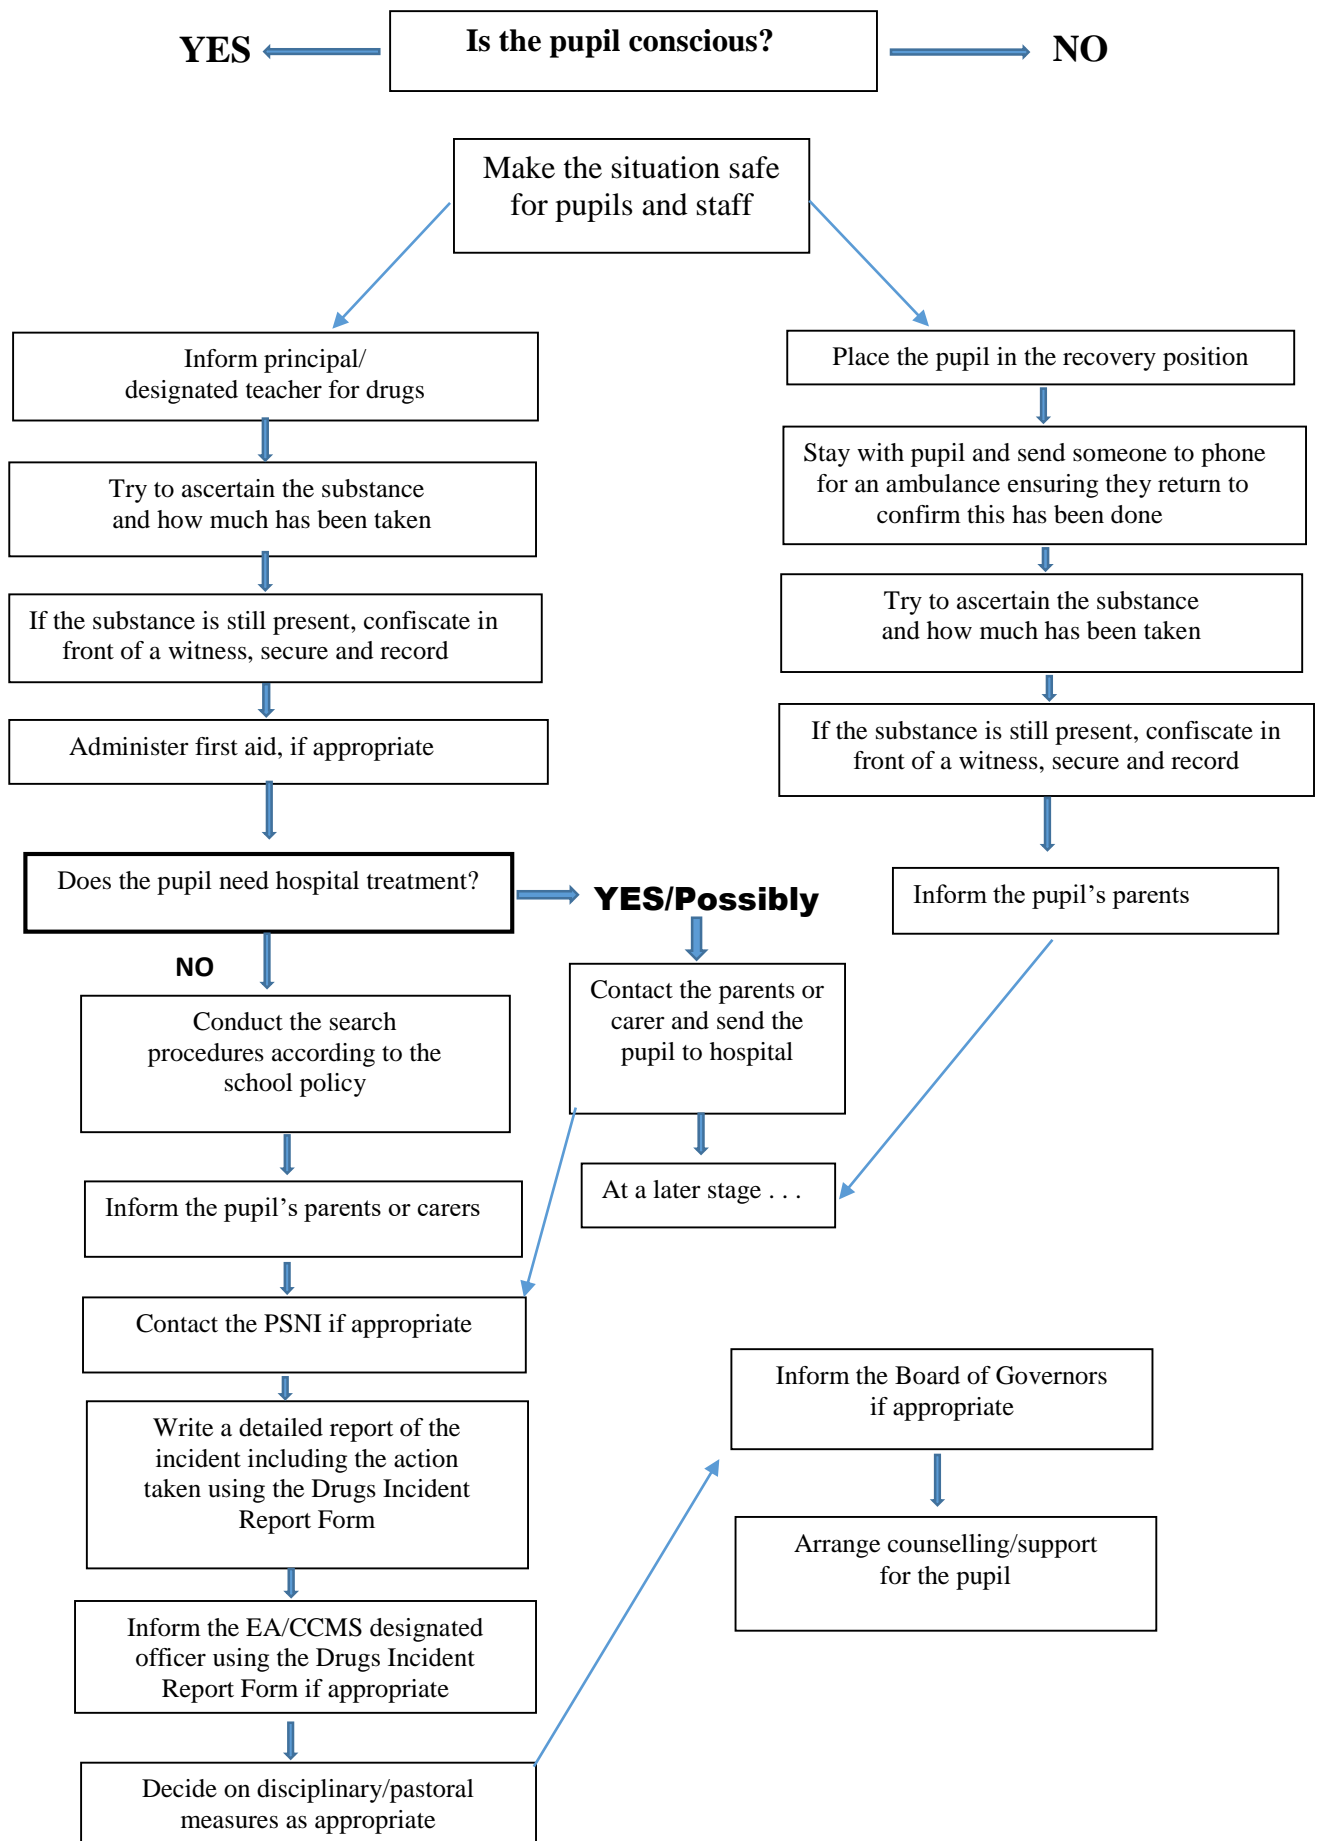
YES

Is the pupil conscious?

NO

Make the situation safe for pupils and staff

Inform principal/ designated teacher for drugs

Try to ascertain the substance and how much has been taken

If the substance is still present, confiscate in front of a witness, secure and record

Administer first aid, if appropriate

Does the pupil need hospital treatment?

YES/Possibly

NO

Conduct the search procedures according to the school policy

Inform the pupil's parents or carers

Contact the PSNI if appropriate

Write a detailed report of the incident including the action taken using the Drugs Incident Report Form

Inform the EA/CCMS designated officer using the Drugs Incident Report Form if appropriate

Decide on disciplinary/pastoral measures as appropriate

Place the pupil in the recovery position

Stay with pupil and send someone to phone for an ambulance ensuring they return to confirm this has been done

Try to ascertain the substance and how much has been taken

If the substance is still present, confiscate in front of a witness, secure and record

Inform the pupil's parents

Contact the parents or carer and send the pupil to hospital

At a later stage . . .

Inform the Board of Governors if appropriate

Arrange counselling/support for the pupil